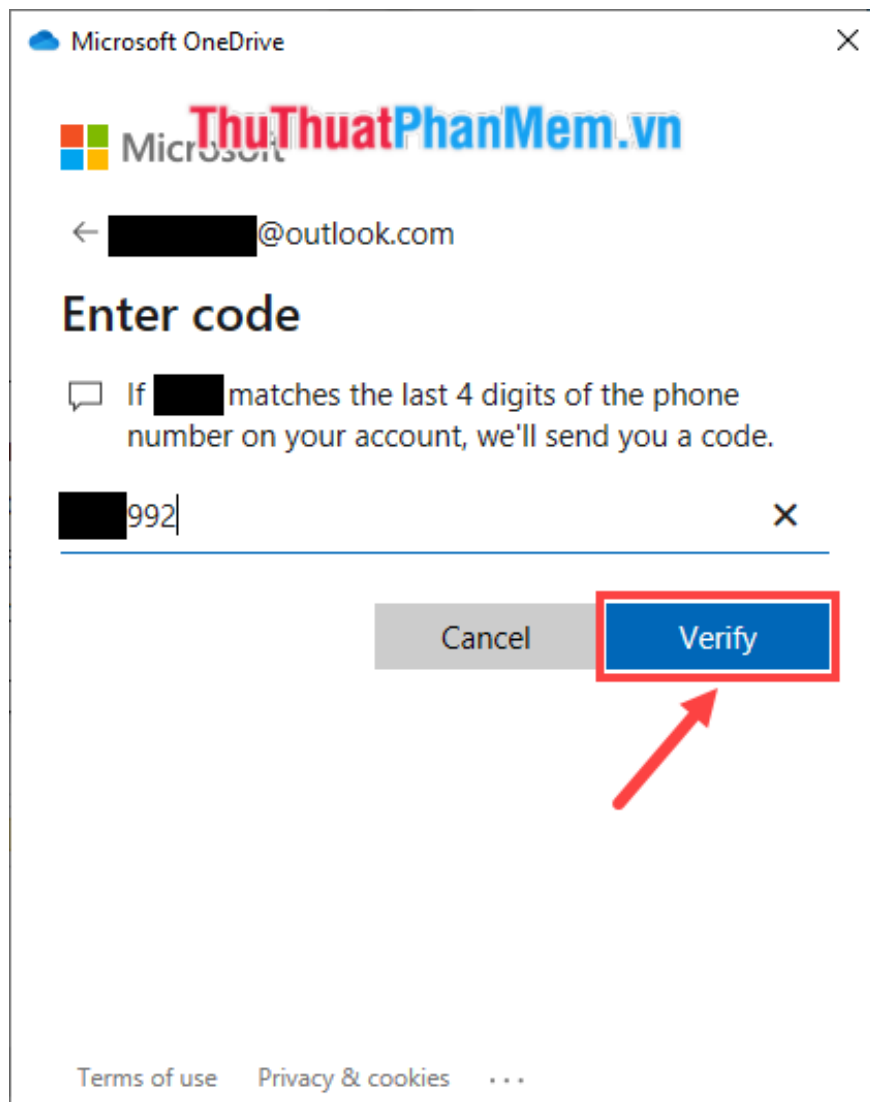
Microsoft OneDrive

×

Microsoft

ThuThuatPhanMem.vn

← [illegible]@outlook.com

Enter code

If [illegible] matches the last 4 digits of the phone number on your account, we'll send you a code.

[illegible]992

×

Cancel

Verify

Terms of use Privacy & cookies ...